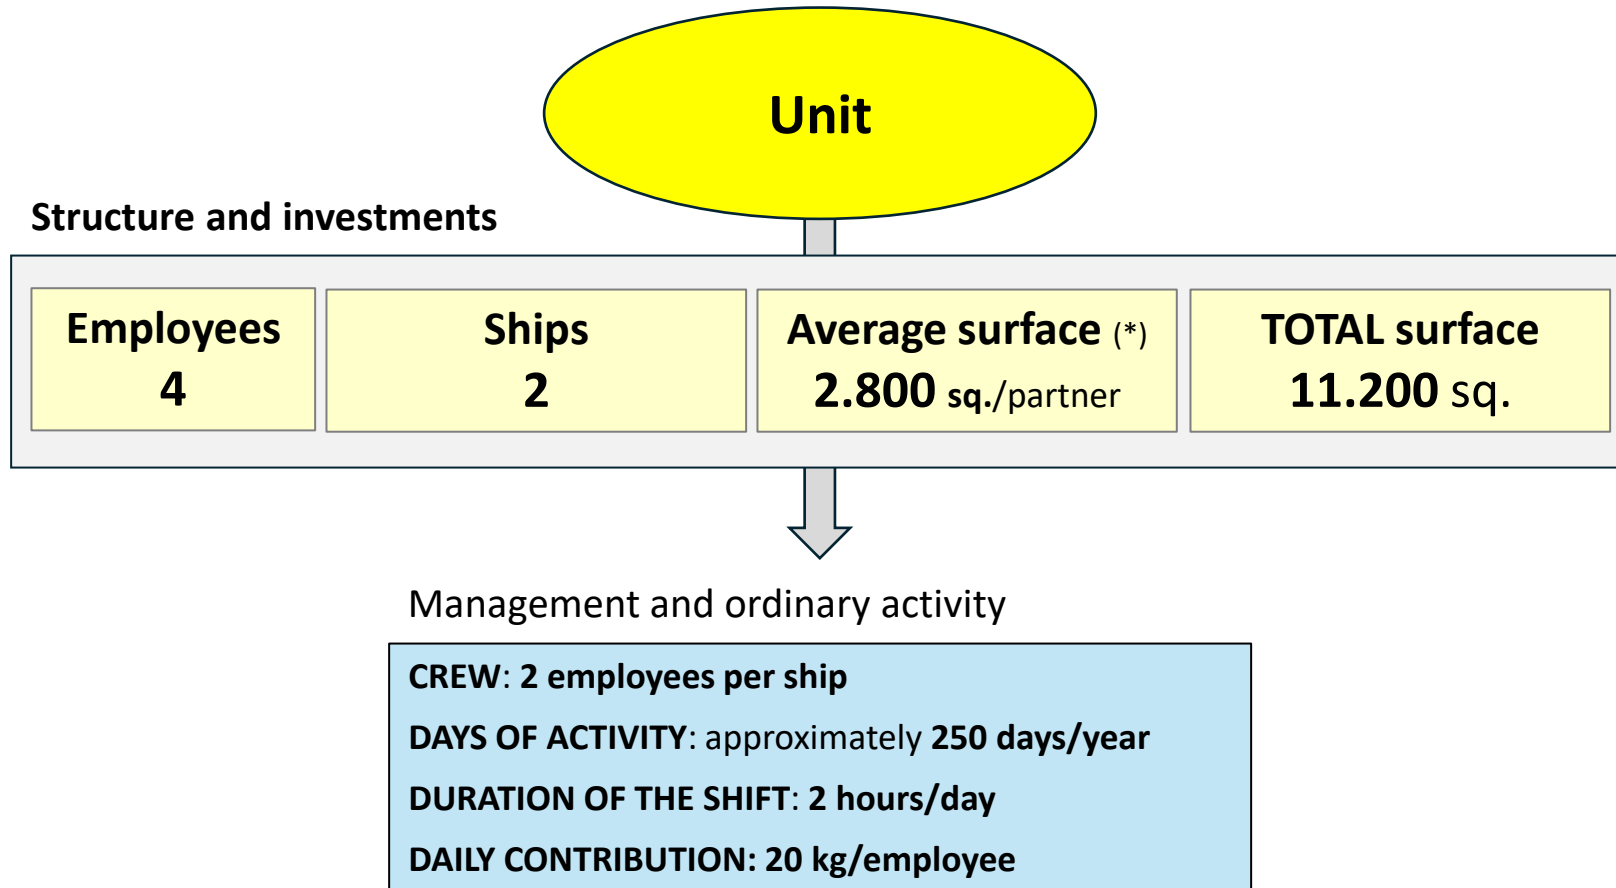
Unit

Structure and investments

Employees
4

Ships
2

Average surface (*)
2.800 sq./partner

TOTAL surface
11.200 sq.

Management and ordinary activity

CREW: 2 employees per ship

DAYS OF ACTIVITY: approximately 250 days/year

DURATION OF THE SHIFT: 2 hours/day

DAILY CONTRIBUTION: 20 kg/employee